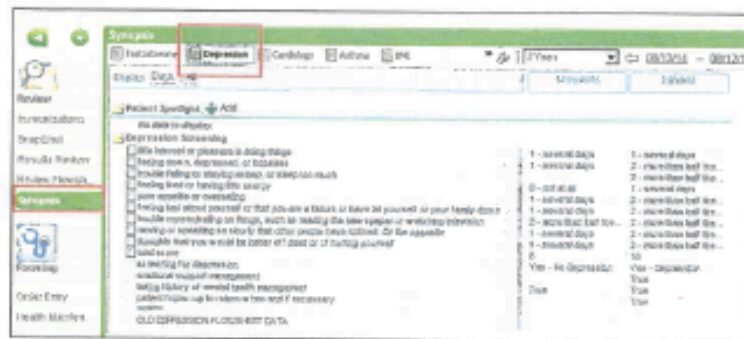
Synopsis

Review
Immunizations
SnapShot
Results Review
Review Flowsh...
Synopsis
Flowsheet
Order Entry
Health Mainten...

Depression
Cardiology
Asthma
BMI
2 Years
08/03/11 – 08/12/1...

Display Days

Measures
Updated

Patient Synopsis Add
No data to display
Depression Screening
little interest or pleasure in doing things
feeling down, depressed, or hopeless
trouble falling or staying asleep, or sleeping too much
feeling tired or having little energy
poor appetite or overeating
feeling bad about yourself or that you are a failure or have let yourself or your family down
trouble concentrating on things, such as reading the newspaper or watching television
moving or speaking so slowly that other people have noticed. Or the opposite
thoughts that you would be better off dead or of hurting yourself
total score
+ screening for depression
emotional support management
taking history of mental health management
patient follow-up to referral form and if necessary
screen
OLD DEPRESSION FLOWSHEET DATA

1 - several days | 1 - several days
1 - several days | 2 - more than half the...
 | 2 - more than half the...
0 - not at all | 1 - several days
1 - several days | 2 - more than half the...
1 - several days | 2 - more than half the...
2 - more than half the... | 2 - more than half the...
1 - several days | 2 - more than half the...
1 - several days | 2 - more than half the...
6 | 16
Yes - No Depression | Yes - depression
True | True
 | True
 | True